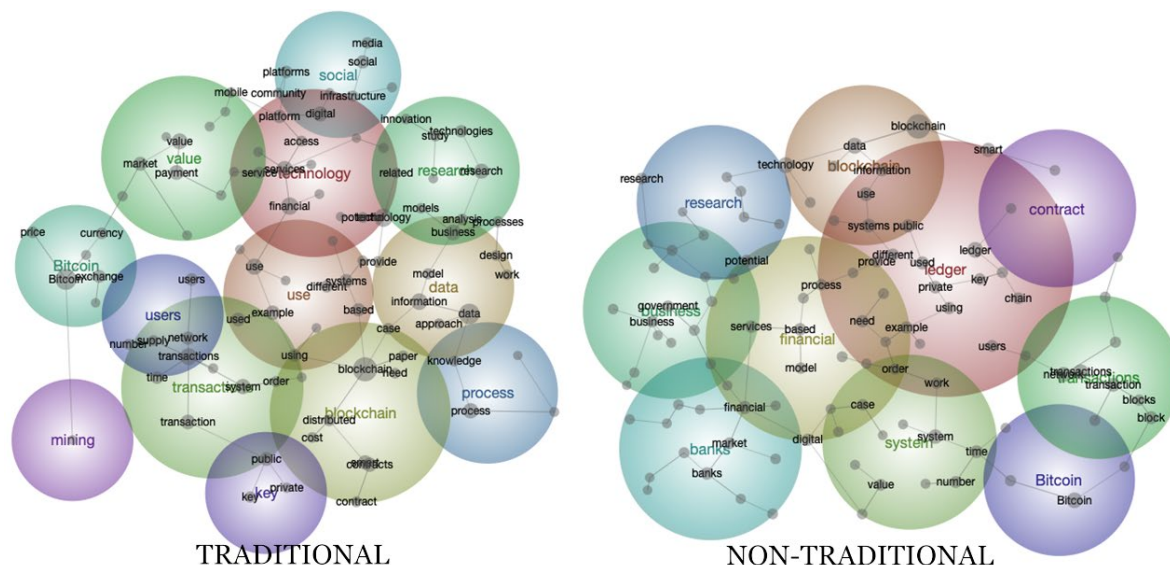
media
social
social
platforms
mobile community
infrastructure
digital
platform
innovation
technologies
study
value
value
market
payment
access
services
service
technology
related
research
research
financial
potential
technology
models
analysis
processes
business
price
currency
Bitcoin
Bitcoin
exchange
users
users
use
use
provide
systems
different
model
data
design
work
information
based
used
example
data
approach
number
supply
network
transactions
time
transaction
system
order
using
case
paper
blockchain
need
knowledge
process
process
transaction
blockchain
distributed
cost
mining
public
key
key
private
contracts
smart
contract
TRADITIONAL

research
technology
data
blockchain
blockchain
information
smart
research
use
contract
systems public
potential
different
used
ledger
ledger
key
process
provide
private
chain
government
business
business
services
based
need
using
financial
example
users
model
order
transactions
network
transactions
transaction
work
blocks
block
financial
case
market
banks
banks
digital
system
system
time
value
number
Bitcoin
Bitcoin
NON-TRADITIONAL